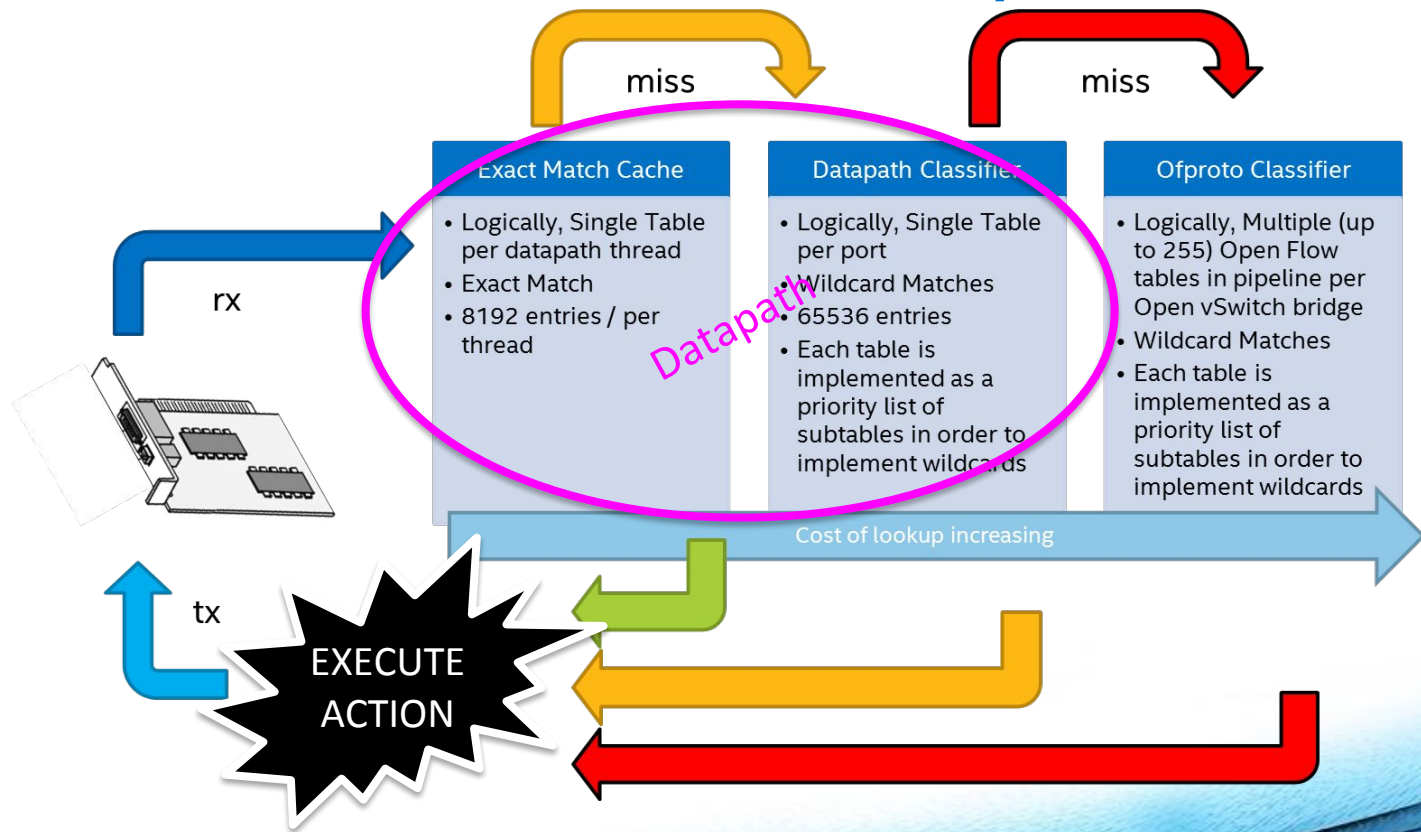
miss

miss

Exact Match Cache

- Logically, Single Table per datapath thread
- Exact Match
- 8192 entries / per thread

Datapath Classifier

- Logically, Single Table per port
- Wildcard Matches
- 65536 entries
- Each table is implemented as a priority list of subtables in order to implement wildcards

Ofproto Classifier

- Logically, Multiple (up to 255) Open Flow tables in pipeline per Open vSwitch bridge
- Wildcard Matches
- Each table is implemented as a priority list of subtables in order to implement wildcards

Datapath

rx

tx

Cost of lookup increasing

EXECUTE ACTION